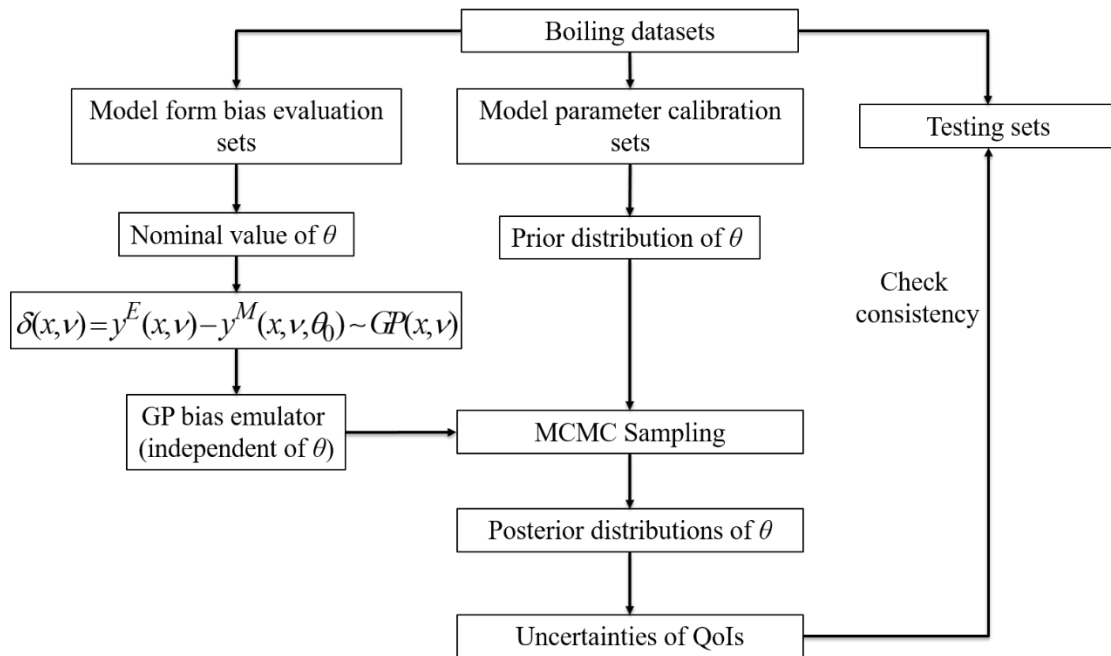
Boiling datasets

Model form bias evaluation sets

Model parameter calibration sets

Testing sets

Nominal value of $\theta$

Prior distribution of $\theta$

Check consistency

$\delta(x,\nu) = y^E(x,\nu) - y^M(x,\nu,\theta_0) \sim GP(x,\nu)$

GP bias emulator (independent of $\theta$)

MCMC Sampling

Posterior distributions of $\theta$

Uncertainties of QoIs